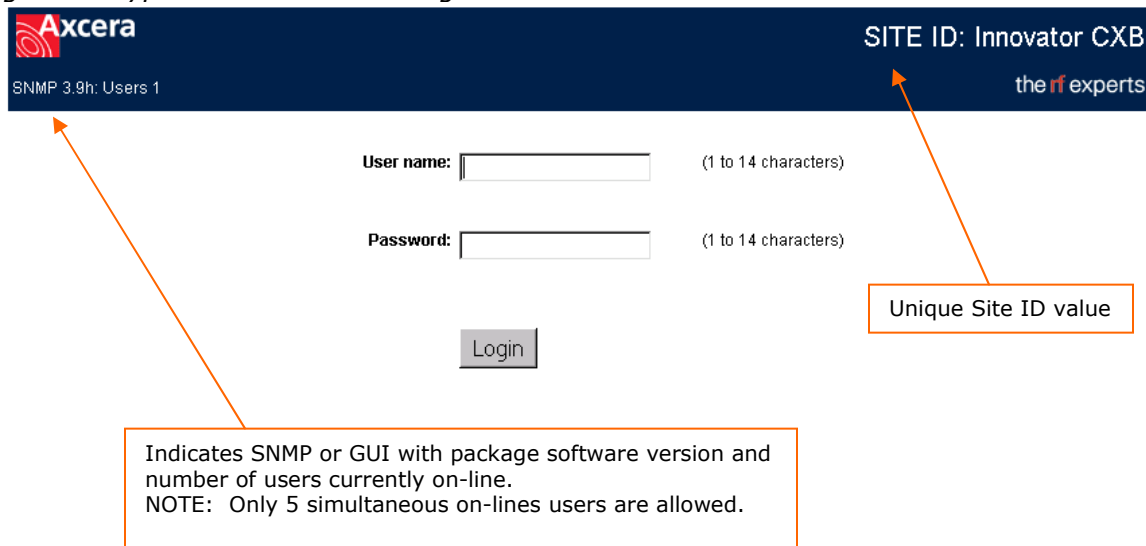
Axcera

SITE ID: Innovator CXB

SNMP 3.9h: Users 1

the rf experts

User name: (1 to 14 characters)

Password: (1 to 14 characters)

Login

Unique Site ID value

Indicates SNMP or GUI with package software version and number of users currently on-line.
NOTE: Only 5 simultaneous on-lines users are allowed.